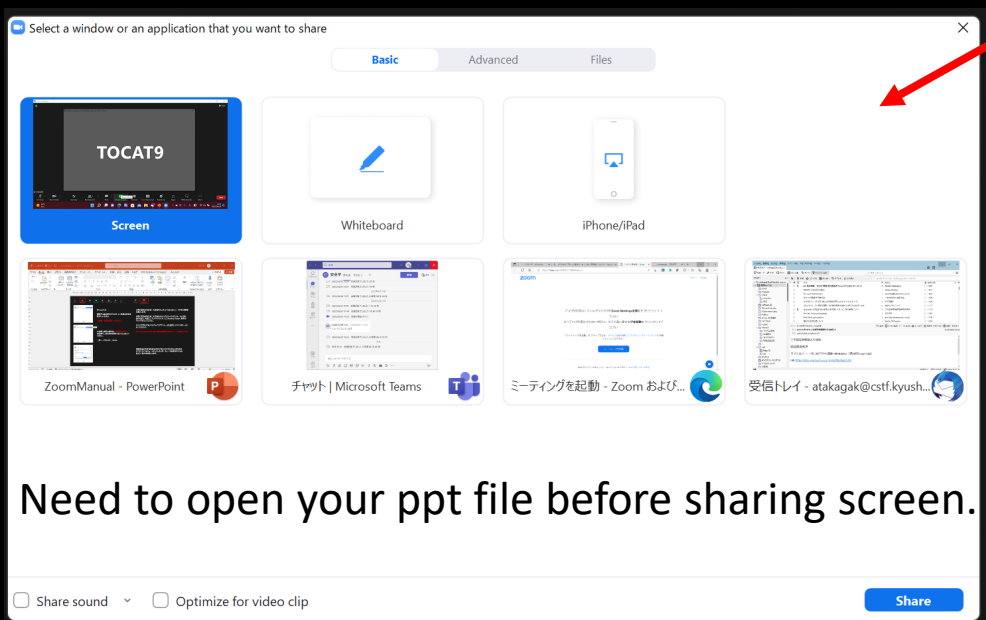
Select a window or an application that you want to share

Basic Advanced Files

TOCAT9

Screen

Whiteboard

iPhone/iPad

ZoomManual - PowerPoint

チャット | Microsoft Teams

ミーティングを起動 - Zoom および

受信トレイ - atakagak@cstf.kyush

Need to open your ppt file before sharing screen.

Share sound

Optimize for video clip

Share